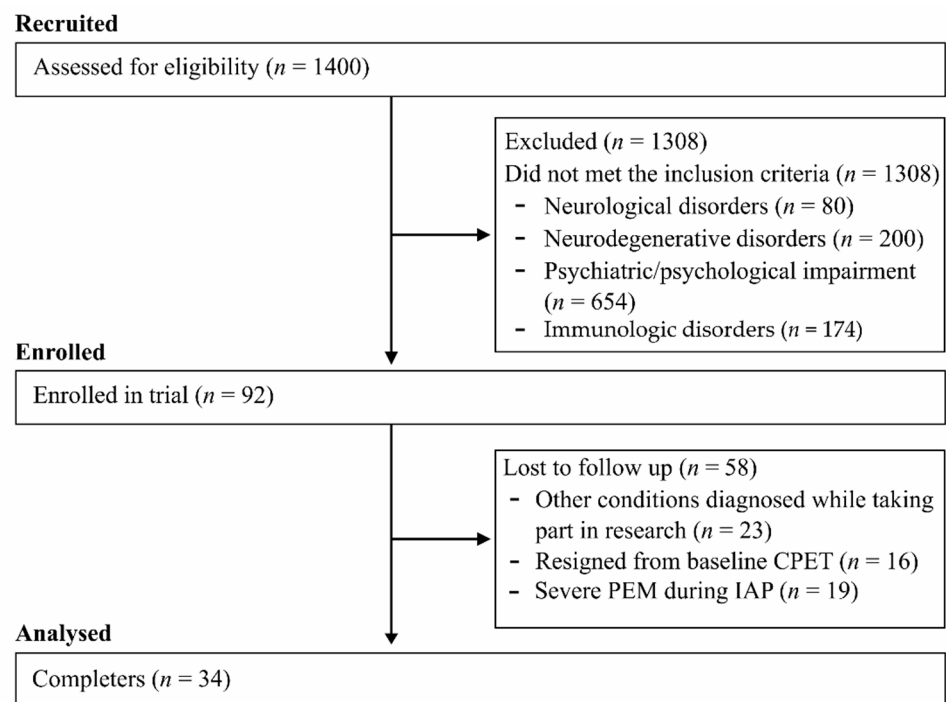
Recruited

Assessed for eligibility ($n$ = 1400)

Excluded ($n$ = 1308)
Did not met the inclusion criteria ($n$ = 1308)
- Neurological disorders ($n$ = 80)
- Neurodegenerative disorders ($n$ = 200)
- Psychiatric/psychological impairment ($n$ = 654)
- Immunologic disorders ($n$ = 174)

Enrolled

Enrolled in trial ($n$ = 92)

Lost to follow up ($n$ = 58)
- Other conditions diagnosed while taking part in research ($n$ = 23)
- Resigned from baseline CPET ($n$ = 16)
- Severe PEM during IAP ($n$ = 19)

Analysed

Completers ($n$ = 34)